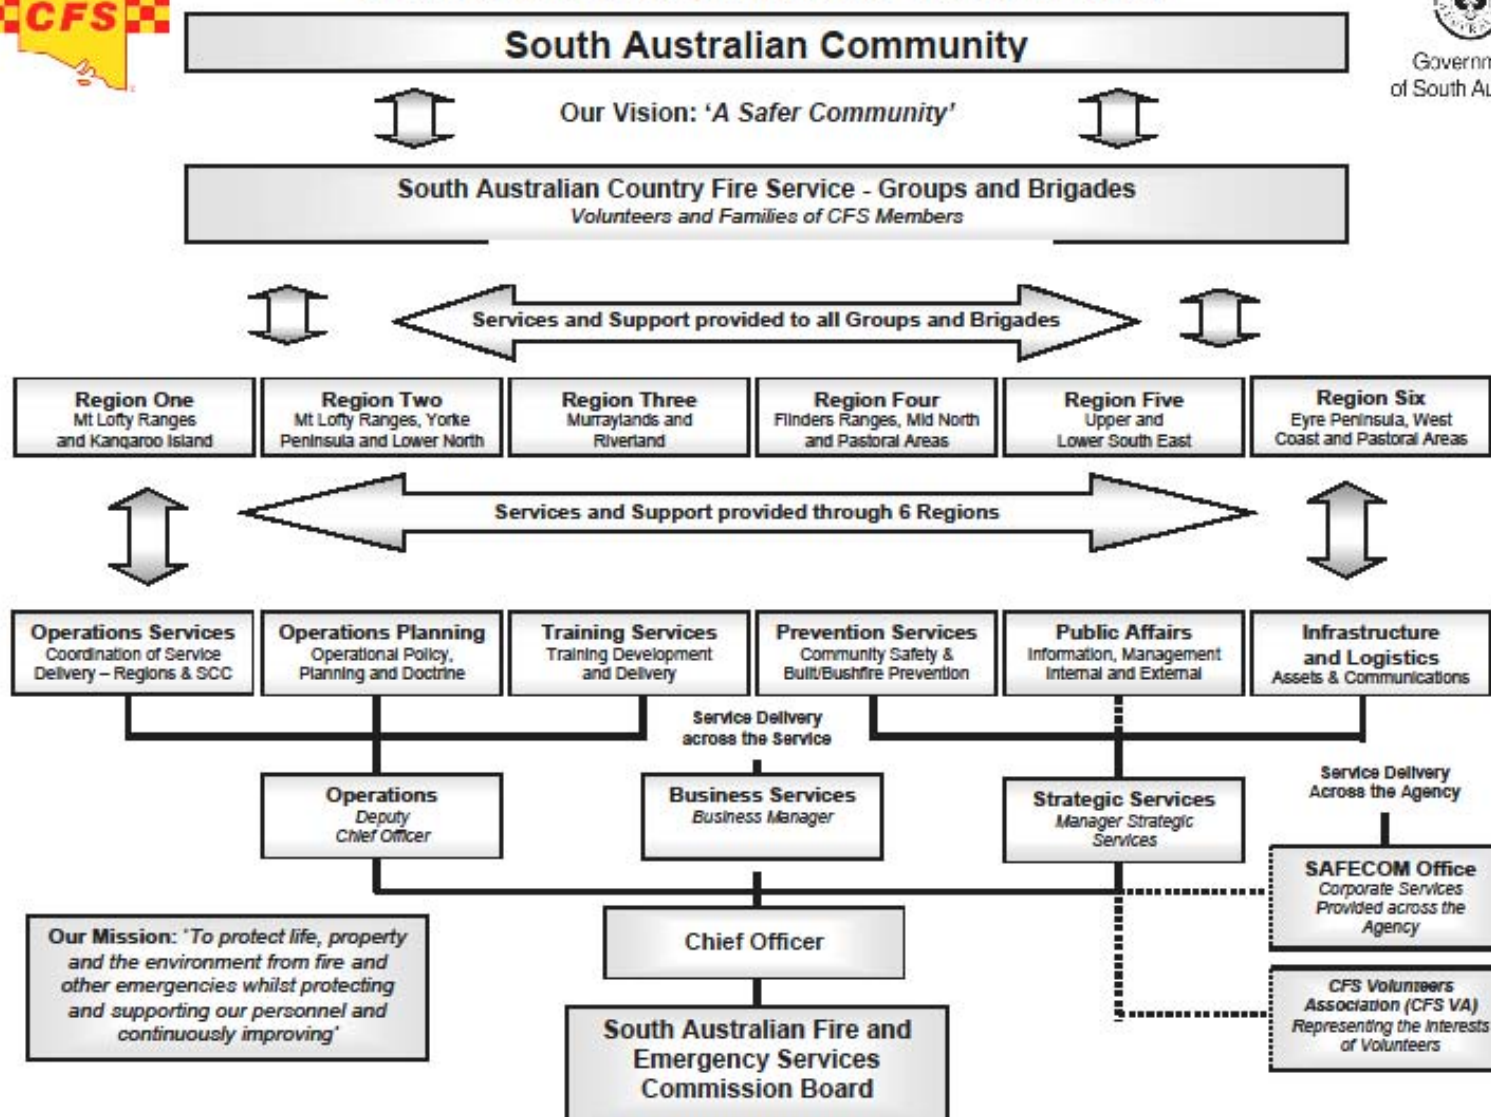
CFS

South Australian Community

Governm
of South Au

Our Vision: 'A Safer Community'

South Australian Country Fire Service - Groups and Brigades
Volunteers and Families of CFS Members

Services and Support provided to all Groups and Brigades

Region One
Mt Lofty Ranges and Kangaroo Island

Region Two
Mt Lofty Ranges, Yorke Peninsula and Lower North

Region Three
Murraylands and Riverland

Region Four
Flinders Ranges, Mid North and Pastoral Areas

Region Five
Upper and Lower South East

Region Six
Eyre Peninsula, West Coast and Pastoral Areas

Services and Support provided through 6 Regions

Operations Services
Coordination of Service Delivery – Regions & SCC

Operations Planning
Operational Policy, Planning and Doctrine

Training Services
Training Development and Delivery

Prevention Services
Community Safety & Built/Bushfire Prevention

Public Affairs
Information, Management Internal and External

Infrastructure and Logistics
Assets & Communications

Service Delivery across the Service

Service Delivery Across the Agency

Operations
Deputy Chief Officer

Business Services
Business Manager

Strategic Services
Manager Strategic Services

SAFECOM Office
Corporate Services Provided across the Agency

Our Mission: 'To protect life, property and the environment from fire and other emergencies whilst protecting and supporting our personnel and continuously improving'

Chief Officer

CFS Volunteers Association (CFS VA)
Representing the Interests of Volunteers

South Australian Fire and Emergency Services Commission Board